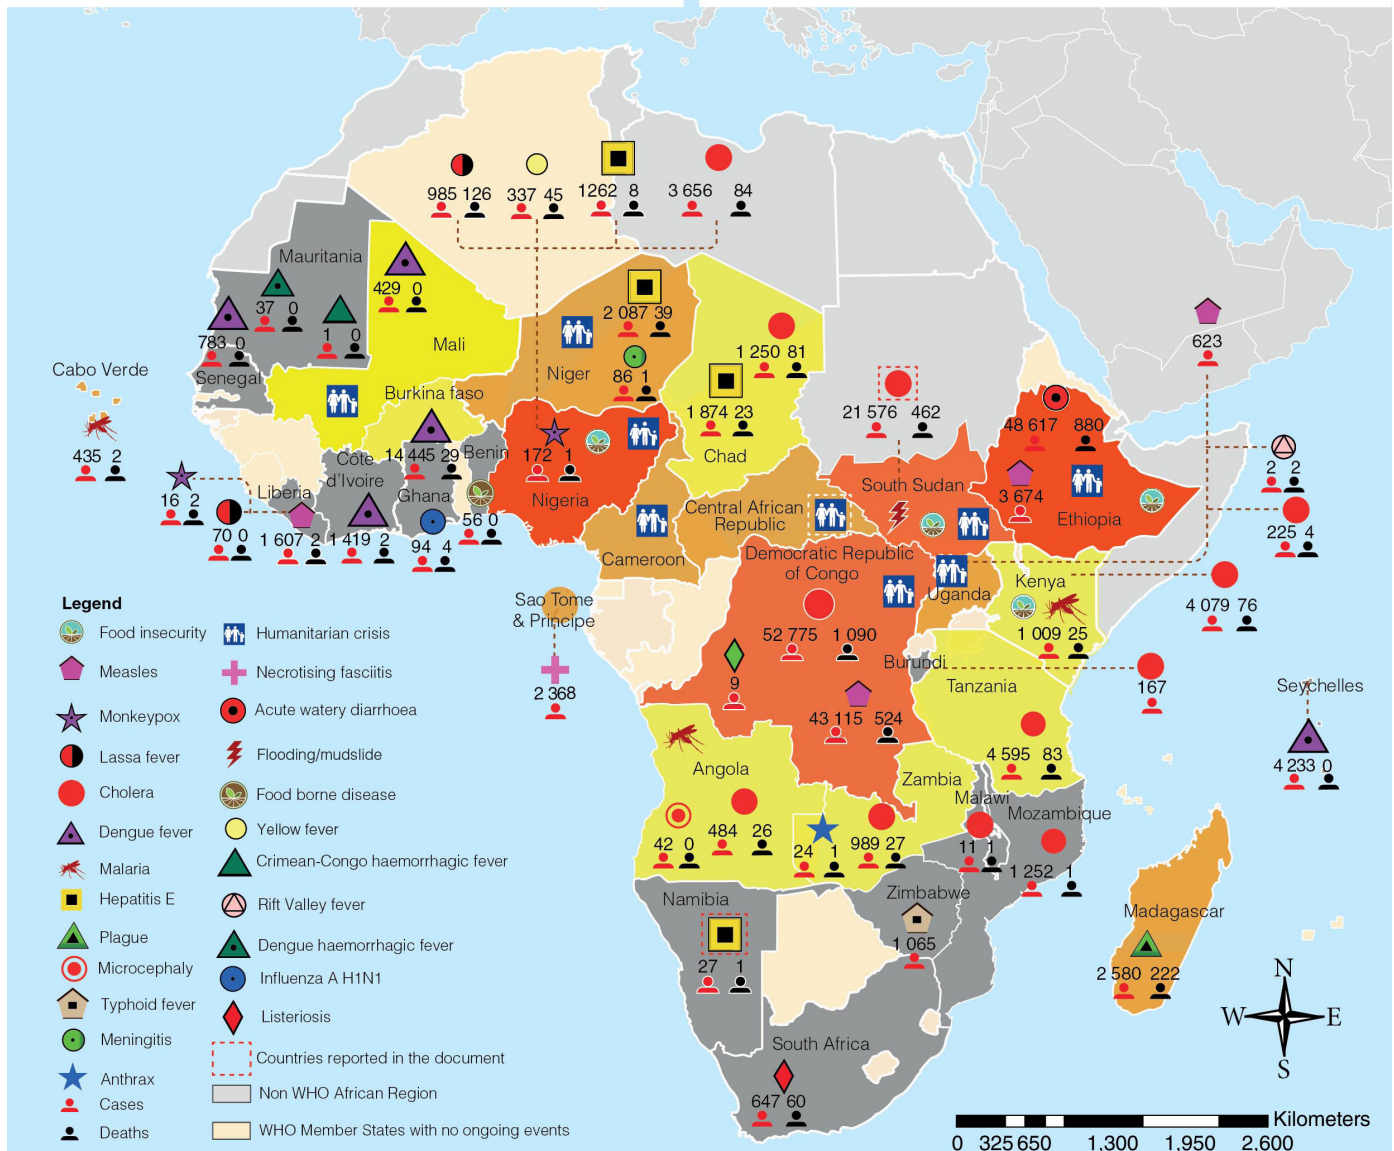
985 126 337 45 1262 8 3 656 84

Mauritania
37 0
1 0
783 0
Senegal
429 0
Mali
Cabo Verde
435 2
Burkina faso
Niger
2 087 39
86 1
1 250 81
1 874 23
Chad
21 576 462
623
48 617 880
Côte d'Ivoire
14 445 29
Benin
172 1
Nigeria
Liberia
16 2
70 0
1 607 2
1 419 2
Ghana
94 4
56 0
Central African Republic
South Sudan
3 674
Ethiopia
2 2
225 4
Cameroon
Democratic Republic of Congo
Uganda
Kenya
4 079 76
1 009 25
Sao Tome & Principe
2 368
52 775 1 090
9
Burundi
167
Tanzania
Seychelles
4 233 0
43 115 524
4 595 83
Angola
Zambia
Malawi
Mozambique
42 0
484 26
24 1
989 27
11 1
1 252 1
Namibia
Zimbabwe
1 065
27 1
Madagascar
2 580 222
South Africa
647 60

Legend
Food insecurity
Measles
Monkeypox
Lassa fever
Cholera
Dengue fever
Malaria
Hepatitis E
Plague
Microcephaly
Typhoid fever
Meningitis
Anthrax
Cases
Deaths
Humanitarian crisis
Necrotising fasciitis
Acute watery diarrhoea
Flooding/mudslide
Food borne disease
Yellow fever
Crimean-Congo haemorrhagic fever
Rift Valley fever
Dengue haemorrhagic fever
Influenza A H1N1
Listeriosis
Countries reported in the document
Non WHO African Region
WHO Member States with no ongoing events

N
W E
S
Kilometers
0 325 650 1,300 1,950 2,600